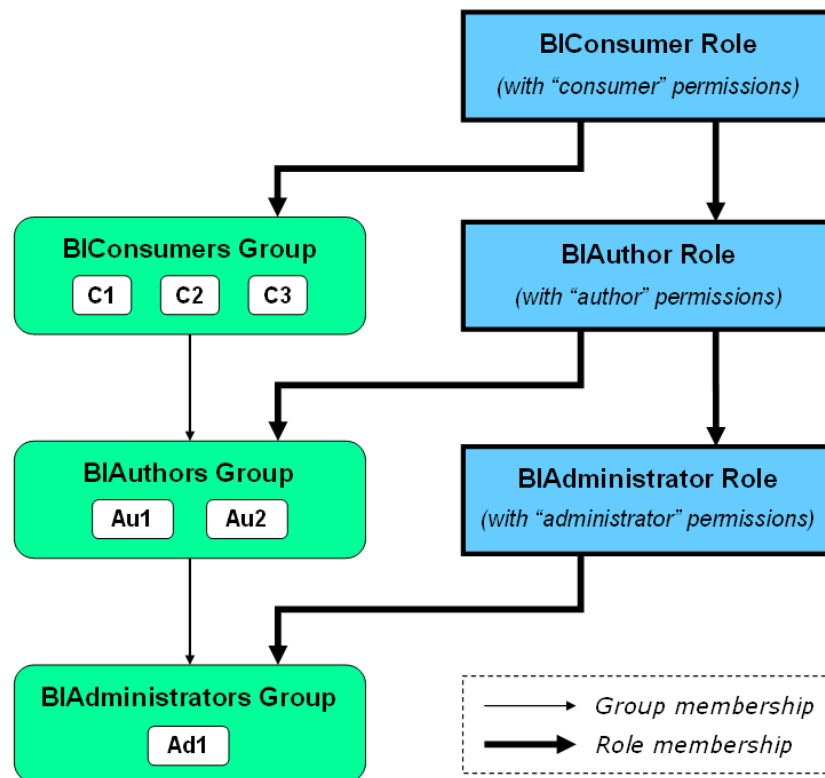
BIConsumer Role
(with “consumer” permissions)

BIConsumers Group
C1 C2 C3

BIAuthor Role
(with “author” permissions)

BIAuthors Group
Au1 Au2

BIAdministrator Role
(with “administrator” permissions)

BIAdministrators Group
Ad1

Group membership
Role membership